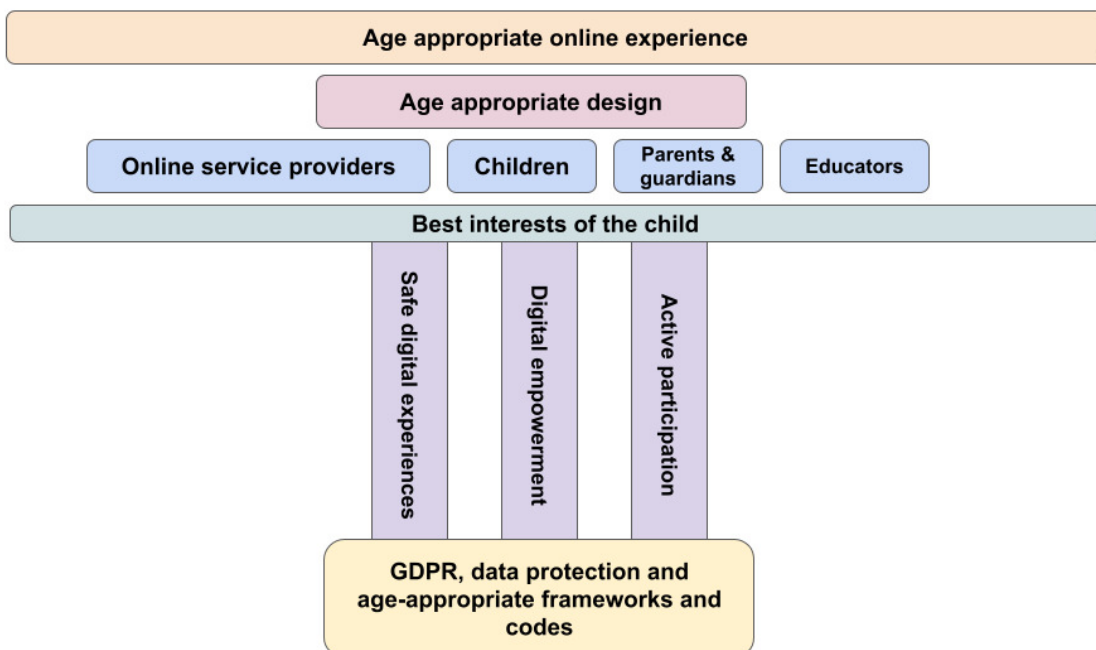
Age appropriate online experience

Age appropriate design

Online service providers

Children

Parents & guardians

Educators

Best interests of the child

Safe digital experiences

Digital empowerment

Active participation

GDPR, data protection and age-appropriate frameworks and codes